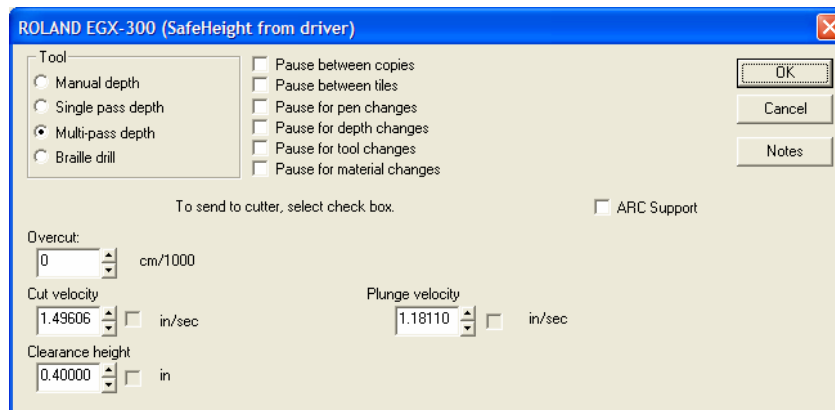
ROLAND EGX-300 (SafeHeight from driver)

Tool
Manual depth
Single pass depth
Multi-pass depth
Braille drill

Pause between copies
Pause between tiles
Pause for pen changes
Pause for depth changes
Pause for tool changes
Pause for material changes

OK
Cancel
Notes

To send to cutter, select check box.

ARC Support

Overcut:
0
cm/1000

Cut velocity
1.49606
in/sec

Plunge velocity
1.18110
in/sec

Clearance height
0.40000
in